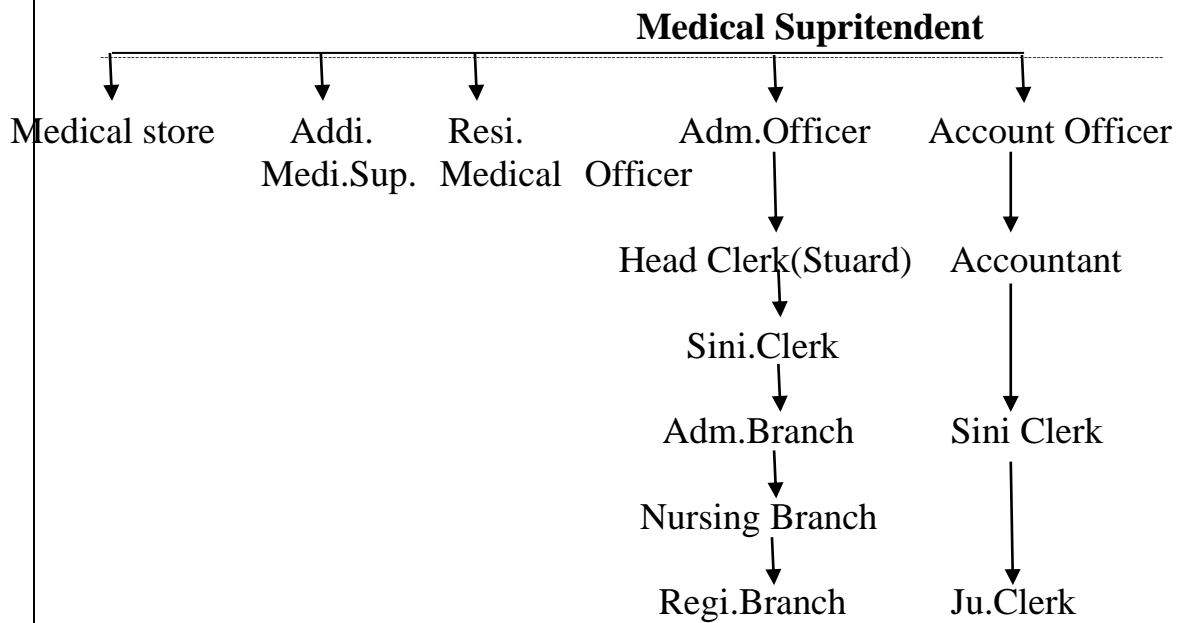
**Medical Supritendent**

Medical store

Addi. Medi.Sup.

Resi. Medical Officer

Adm.Officer

Head Clerk(Stuard)

Sini.Clerk

Adm.Branch

Nursing Branch

Regi.Branch

Account Officer

Accountant

Sini Clerk

Ju.Clerk